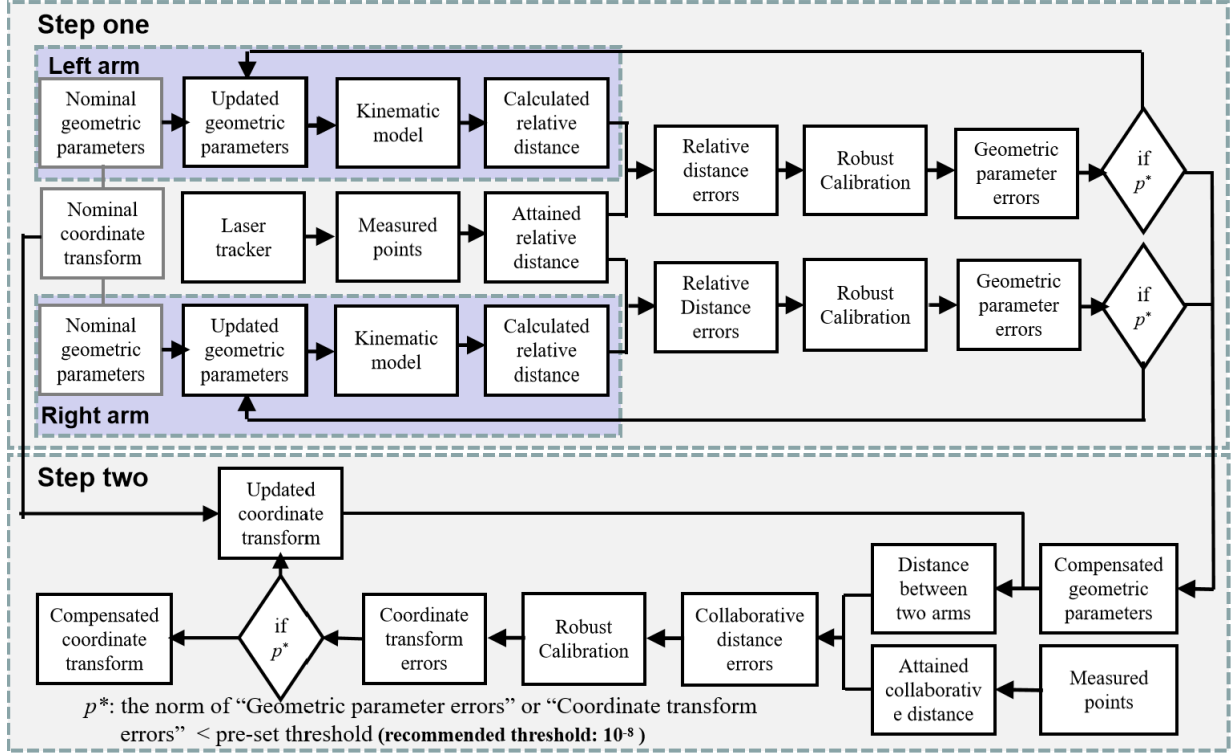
Step one

Left arm

Nominal geometric parameters

Updated geometric parameters

Kinematic model

Calculated relative distance

Relative distance errors

Robust Calibration

Geometric parameter errors

if $p^*$

Nominal coordinate transform

Laser tracker

Measured points

Attained relative distance

Relative Distance errors

Robust Calibration

Geometric parameter errors

if $p^*$

Nominal geometric parameters

Updated geometric parameters

Kinematic model

Calculated relative distance

Right arm

Step two

Updated coordinate transform

Distance between two arms

Compensated geometric parameters

Compensated coordinate transform

if $p^*$

Coordinate transform errors

Robust Calibration

Collaborative distance errors

Attained collaborative e distance

Measured points

$p^*$: the norm of "Geometric parameter errors" or "Coordinate transform errors" < pre-set threshold (recommended threshold: $10^{-8}$ )